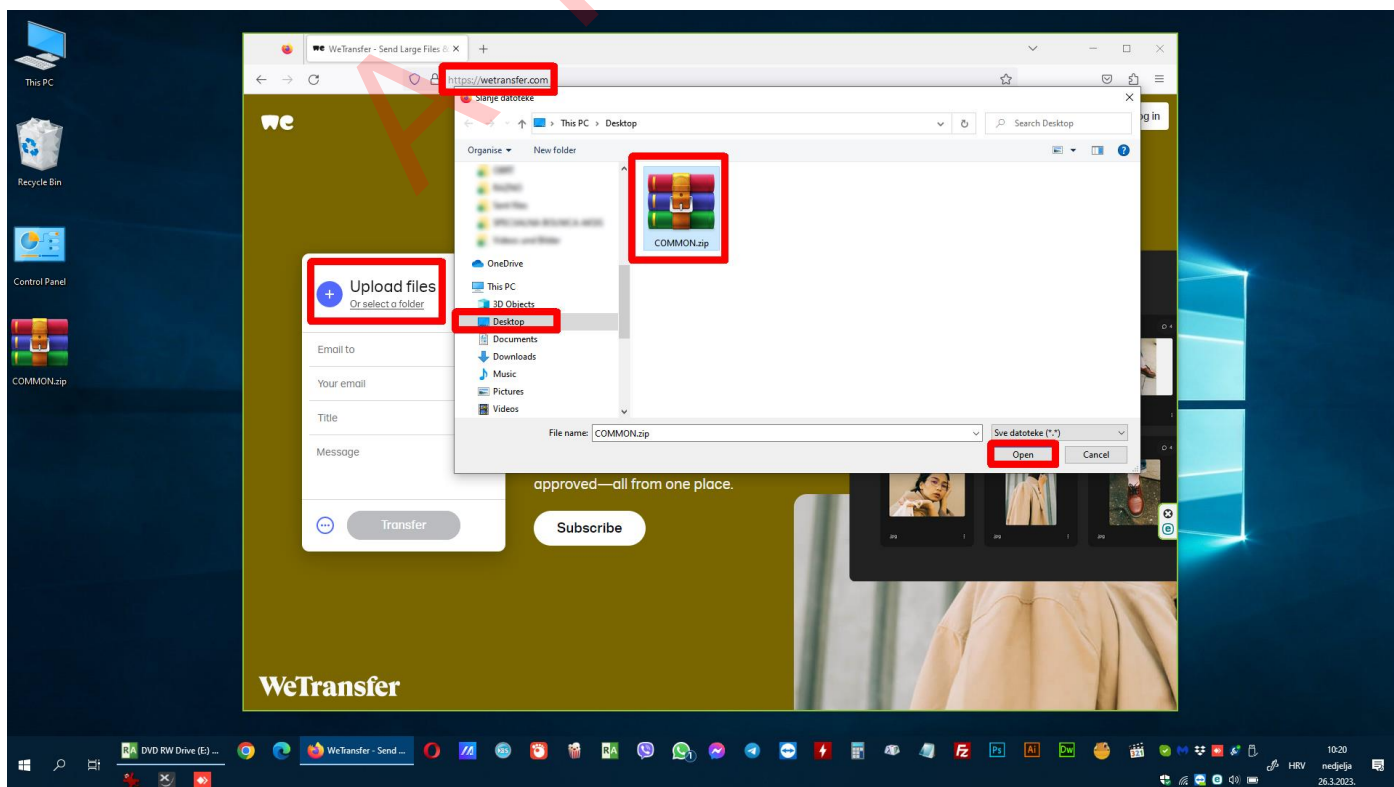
This PC

Recycle Bin

Control Panel

COMMON.zip

WeTransfer - Send Large Files & ×

https://wetransfer.com

Slanje datoteke

This PC > Desktop

Search Desktop

Organise ▾ New folder

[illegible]
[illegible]
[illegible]
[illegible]
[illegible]

OneDrive
This PC
3D Objects
Desktop
Documents
Downloads
Music
Pictures
Videos

COMMON.zip

File name: COMMON.zip

Sve datoteke (*.*)

Open Cancel

og in

Upload files
Or select a folder

Email to
Your email
Title
Message

Transfer

approved—all from one place.

Subscribe

WeTransfer

DVD RW Drive (E:) ...

WeTransfer - Send ...

HRV

10:20
nedjelja
26.3.2023.